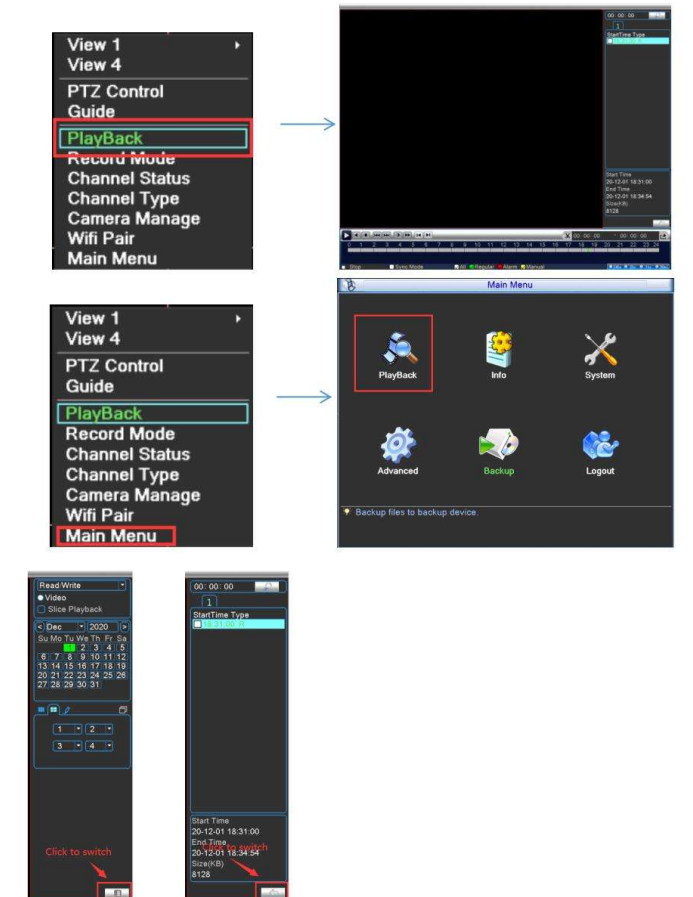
View 1
View 4
PTZ Control
Guide
PlayBack
Record Mode
Channel Status
Channel Type
Camera Manage
Wifi Pair
Main Menu

00 : 00 : 00
1
StartTime Type
Start Time
20-12-01 18:31:00
End Time
20-12-01 18:34:54
Size(KB)
8128
0 1 2 3 4 5 6 7 8 9 10 11 12 13 14 15 16 17 18 19 20 21 22 23 24
Stop
Sync Mode
All
Regular
Alarm
Manual

View 1
View 4
PTZ Control
Guide
PlayBack
Record Mode
Channel Status
Channel Type
Camera Manage
Wifi Pair
Main Menu

Main Menu
PlayBack
Info
System
Advanced
Backup
Logout
Backup files to backup device.

Read/Write
Video
Slice Playback
Dec 2020
Su Mo Tu We Th Fr Sa
1 2 3 4 5
6 7 8 9 10 11 12
13 14 15 16 17 18 19
20 21 22 23 24 25 26
27 28 29 30 31
1 2
3 4
Click to switch

00 : 00 : 00
1
StartTime Type
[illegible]
Start Time
20-12-01 18:31:00
End Time
20-12-01 18:34:54
Size(KB)
8128
Click to switch